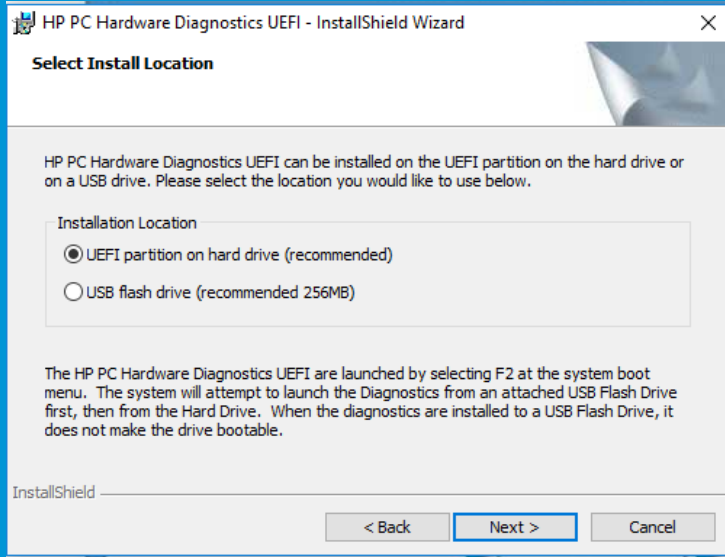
HP PC Hardware Diagnostics UEFI - InstallShield Wizard

Select Install Location

HP PC Hardware Diagnostics UEFI can be installed on the UEFI partition on the hard drive or on a USB drive. Please select the location you would like to use below.

Installation Location

UEFI partition on hard drive (recommended)

USB flash drive (recommended 256MB)

The HP PC Hardware Diagnostics UEFI are launched by selecting F2 at the system boot menu. The system will attempt to launch the Diagnostics from an attached USB Flash Drive first, then from the Hard Drive. When the diagnostics are installed to a USB Flash Drive, it does not make the drive bootable.

InstallShield

< Back

Next >

Cancel